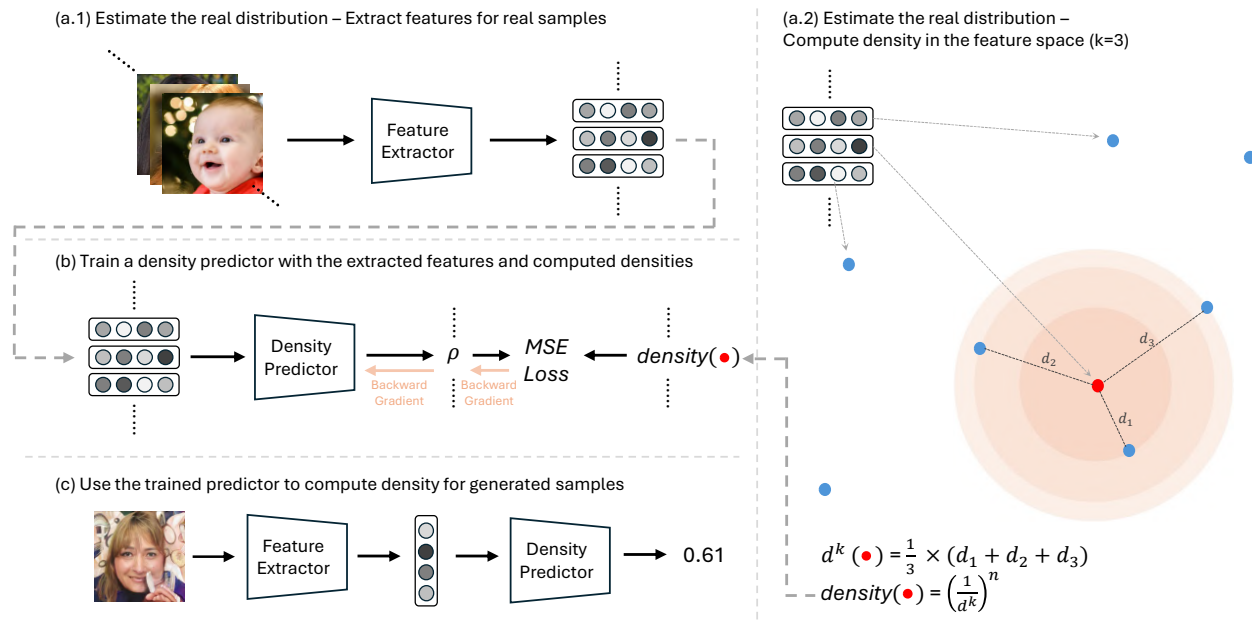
(a.1) Estimate the real distribution – Extract features for real samples

Feature Extractor

(a.2) Estimate the real distribution – Compute density in the feature space (k=3)

(b) Train a density predictor with the extracted features and computed densities

Density Predictor

$\rho$

MSE Loss

density(●)

Backward Gradient

Backward Gradient

$d_2$

$d_3$

$d_1$

(c) Use the trained predictor to compute density for generated samples

Feature Extractor

Density Predictor

0.61

$d^k$ (●) $= \frac{1}{3} \times (d_1 + d_2 + d_3)$

density(●) $= \left(\frac{1}{d^k}\right)^n$